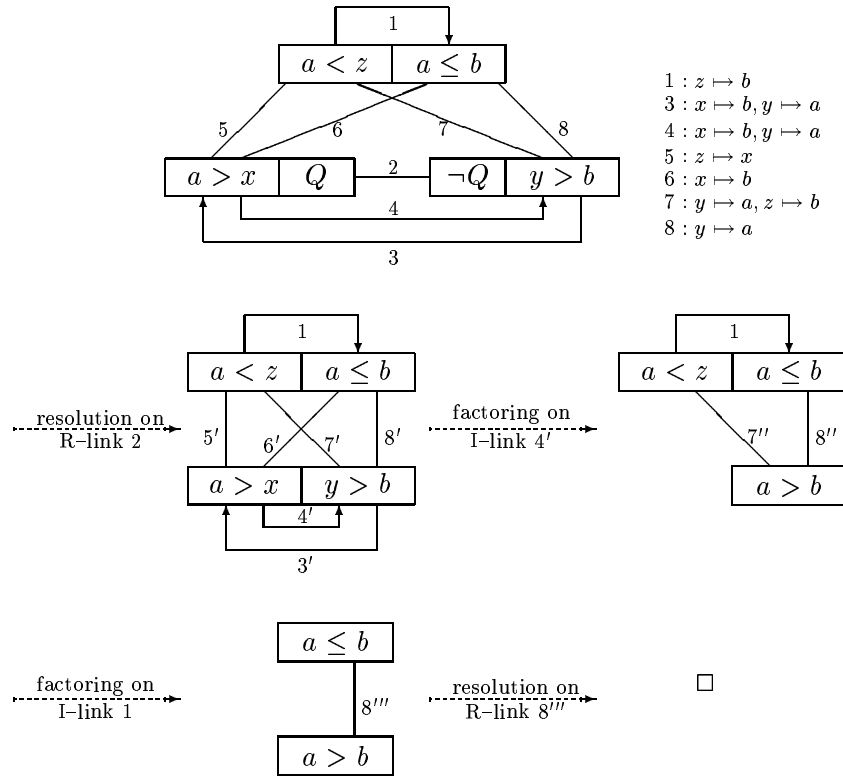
1

$a < z$ | $a \leq b$

5 6 7 8

$a > x$ | $Q$ 2 $\neg Q$ | $y > b$

4

3

$1 : z \mapsto b$
$3 : x \mapsto b, y \mapsto a$
$4 : x \mapsto b, y \mapsto a$
$5 : z \mapsto x$
$6 : x \mapsto b$
$7 : y \mapsto a, z \mapsto b$
$8 : y \mapsto a$

resolution on R–link 2

1

$a < z$ | $a \leq b$

$5'$ $6'$ $7'$ $8'$

$a > x$ | $y > b$

$4'$

$3'$

factoring on I–link $4'$

1

$a < z$ | $a \leq b$

$7''$ $8''$

$a > b$

factoring on I–link 1

$a \leq b$

$8'''$

$a > b$

resolution on R–link $8'''$

$\Box$